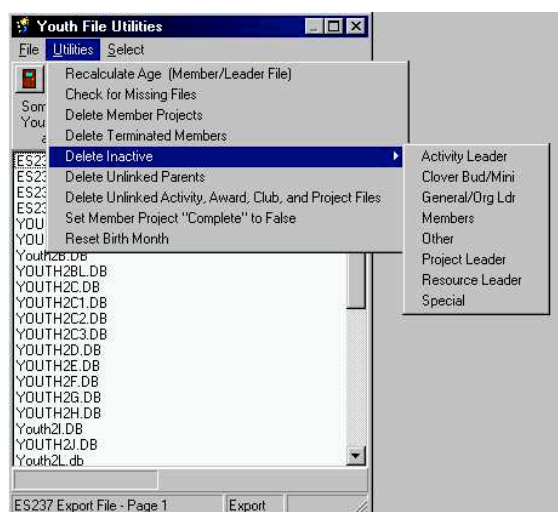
Youth File Utilities

File Utilities Select

Som
You
a

Recalculate Age (Member/Leader File)
Check for Missing Files
Delete Member Projects
Delete Terminated Members
Delete Inactive
Delete Unlinked Parents
Delete Unlinked Activity, Award, Club, and Project Files
Set Member Project "Complete" to False
Reset Birth Month

Activity Leader
Clover Bud/Mini
General/Org Ldr
Members
Other
Project Leader
Resource Leader
Special

ES23
ES23
ES23
ES23
YOU
YOU
Youth2B.DB
YOUTH2BL.DB
YOUTH2C.DB
YOUTH2C1.DB
YOUTH2C2.DB
YOUTH2C3.DB
YOUTH2D.DB
YOUTH2E.DB
YOUTH2F.DB
YOUTH2G.DB
YOUTH2H.DB
Youth2I.DB
YOUTH2J.DB
Youth2L.db

ES237 Export File - Page 1
Export